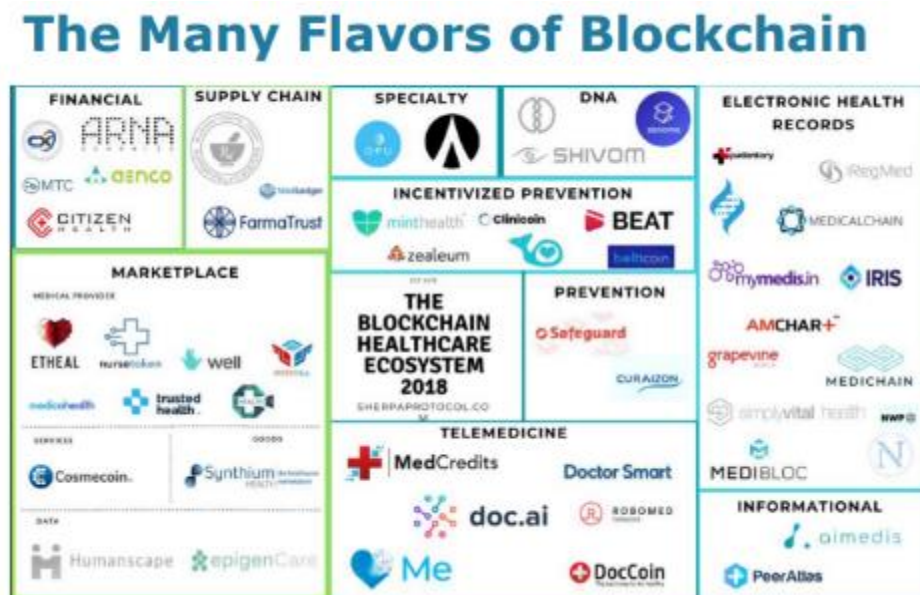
The Many Flavors of Blockchain

FINANCIAL

ARNA

MTC

aenco

CITIZEN HEALTH

SUPPLY CHAIN

FarmaTrust

SPECIALTY

DNA

SHIVOM

INCENTIVIZED PREVENTION

minthealth

Clinicoin

BEAT

zealeum

MARKETPLACE

MEDICAL PROVIDER

ETHEAL

nursetoken

well

medicohealth

trusted health

SERVICES

Cosmecoin

GOODS

Synthium

DATA

Humanscape

epigenCare

THE BLOCKCHAIN HEALTHCARE ECOSYSTEM 2018

SHERPAPROTOCOL.COM

PREVENTION

Safeguard

CURAIZON

TELEMEDICINE

MedCredits

Doctor Smart

doc.ai

ROBOMED

Me

DocCoin

ELECTRONIC HEALTH RECORDS

iRegMed

MEDICALCHAIN

mymedis.in

IRIS

AMCHART

grapevine

MEDICHAIN

simplyvital health

MEDIBLOC

INFORMATIONAL

aimedis

PeerAtlas